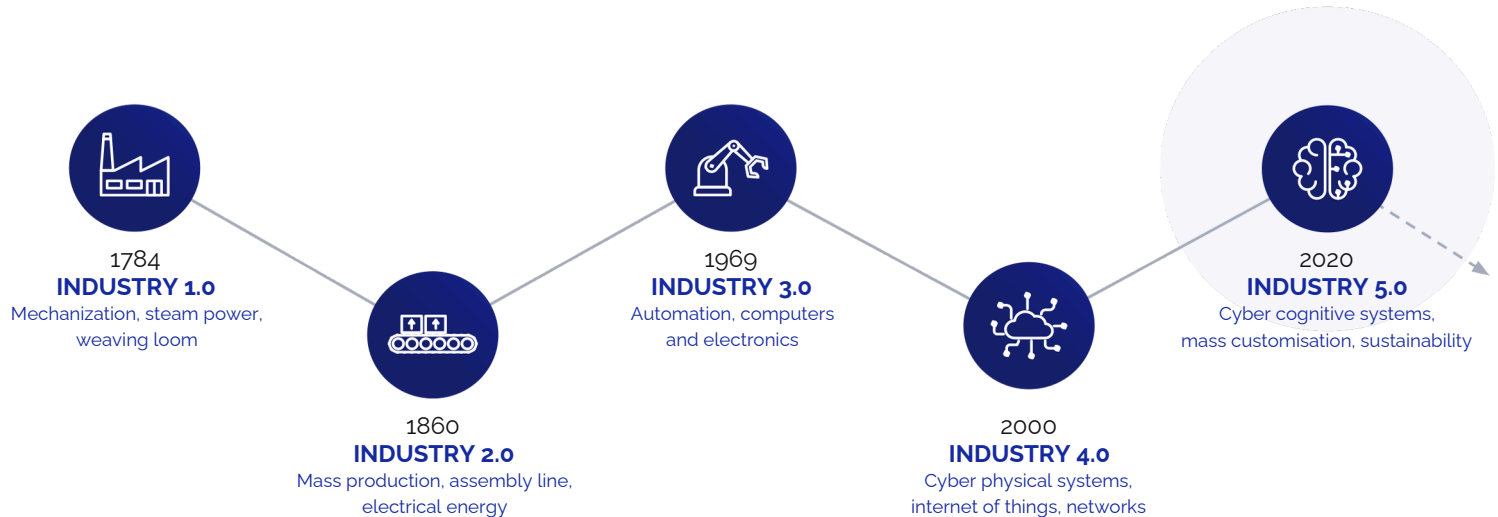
1784
INDUSTRY 1.0
Mechanization, steam power, weaving loom

1860
INDUSTRY 2.0
Mass production, assembly line, electrical energy

1969
INDUSTRY 3.0
Automation, computers and electronics

2000
INDUSTRY 4.0
Cyber physical systems, internet of things, networks

2020
INDUSTRY 5.0
Cyber cognitive systems, mass customisation, sustainability